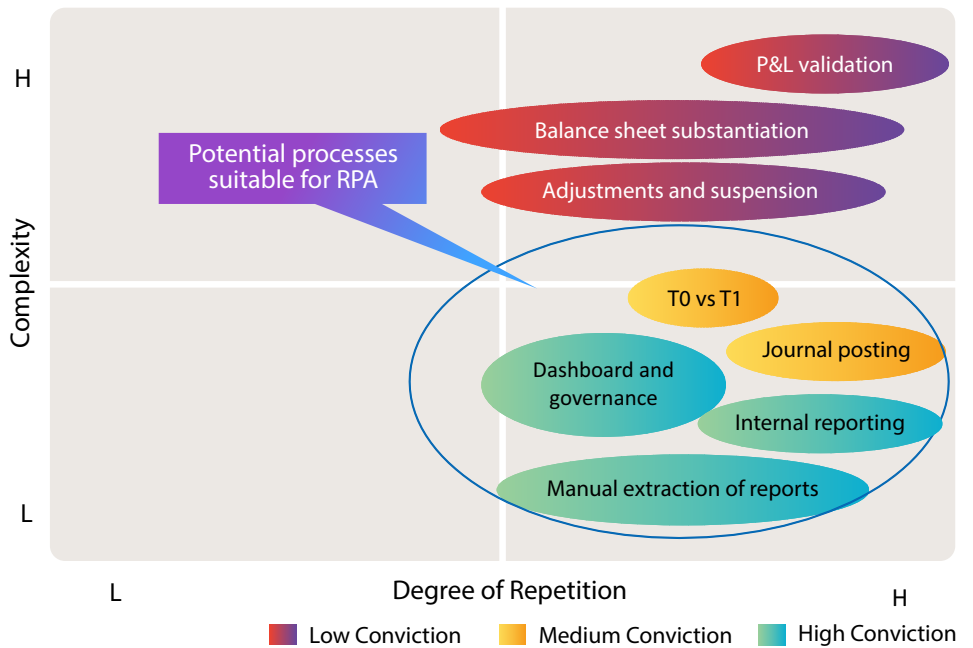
H

Complexity

L

P&L validation

Balance sheet substantiation

Potential processes suitable for RPA

Adjustments and suspension

T0 vs T1

Journal posting

Dashboard and governance

Internal reporting

Manual extraction of reports

L

Degree of Repetition

H

Low Conviction

Medium Conviction

High Conviction